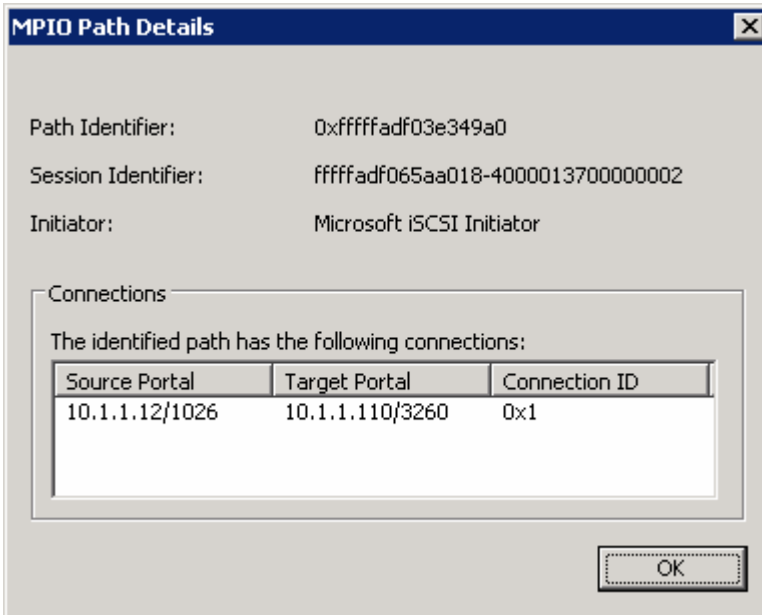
MPIO Path Details

Path Identifier: 0xfffffadf03e349a0

Session Identifier: fffffadf065aa018-4000013700000002

Initiator: Microsoft iSCSI Initiator

Connections

The identified path has the following connections:

| Source Portal | Target Portal | Connection ID |
|---|---|---|
| 10.1.1.12/1026 | 10.1.1.110/3260 | 0x1 |

OK